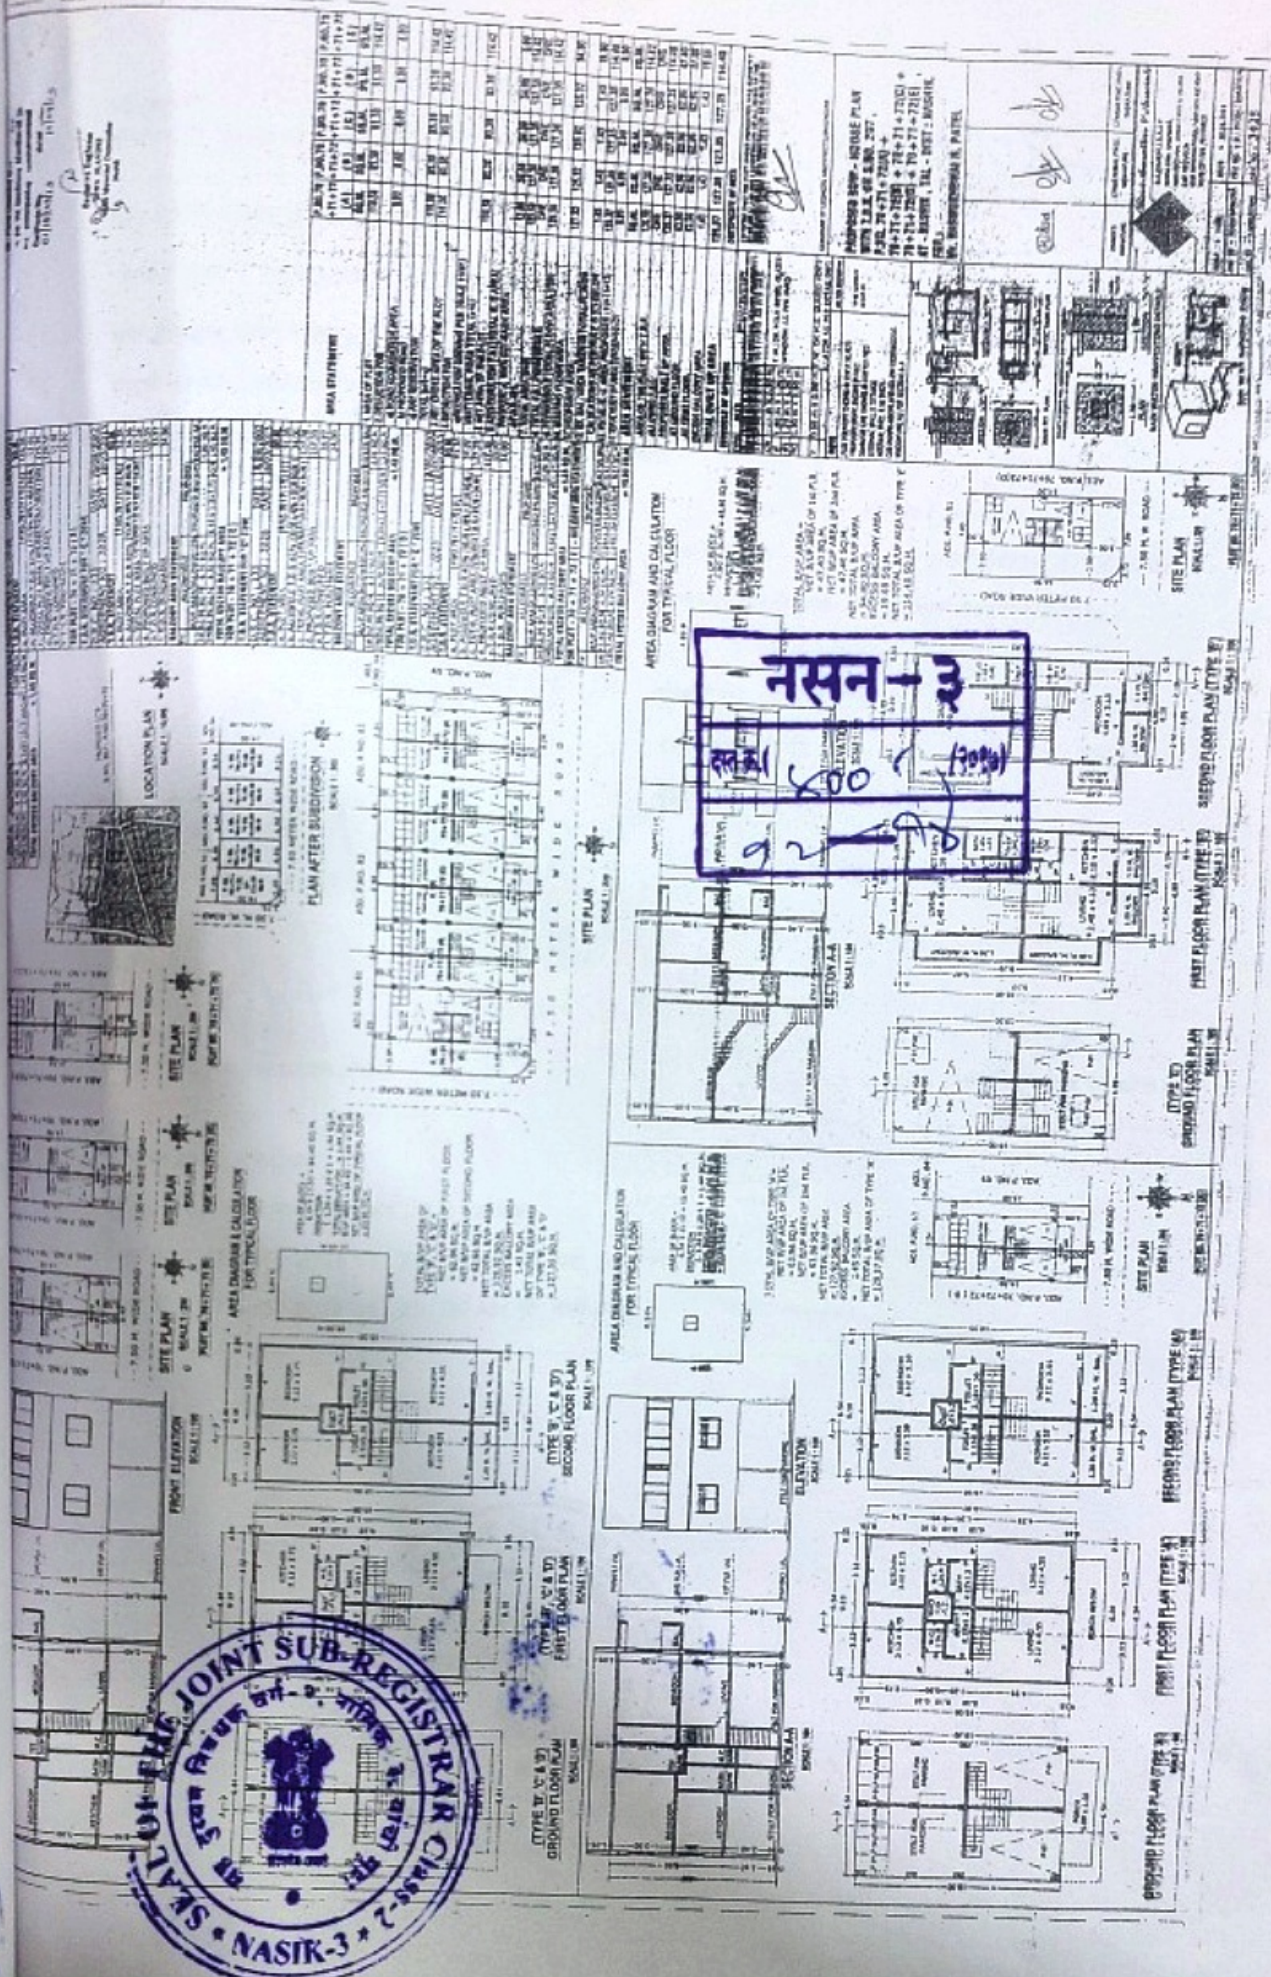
नसन - ३
दस्त क्र. 800 /२०१४
९२ - १४

SEAL OF THE JOINT SUB-REGISTRAR Class-2
सह दुय्यम निबंधक वर्ग-२, नाशिक क्र. ३
* NASIK-3 *

LOCATION PLAN
PLAN AFTER SUBDIVISION
SITE PLAN
7.50 METER WIDE ROAD
AREA DIAGRAM AND CALCULATION FOR TYPICAL FLOOR
SECTION A-A
ELEVATION
FRONT ELEVATION
(TYPE 'B', 'C' & 'D') GROUND FLOOR PLAN
(TYPE 'B', 'C' & 'D') FIRST FLOOR PLAN
(TYPE 'B', 'C' & 'D') SECOND FLOOR PLAN
GROUND FLOOR PLAN (TYPE 'A')
FIRST FLOOR PLAN (TYPE 'A')
SECOND FLOOR PLAN (TYPE 'A')
(TYPE 'E') GROUND FLOOR PLAN
FIRST FLOOR PLAN (TYPE 'E')
SECOND FLOOR PLAN (TYPE 'E')
AREA STATEMENT
PROPOSED SUBDIVISION - HOUSE PLAN
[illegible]